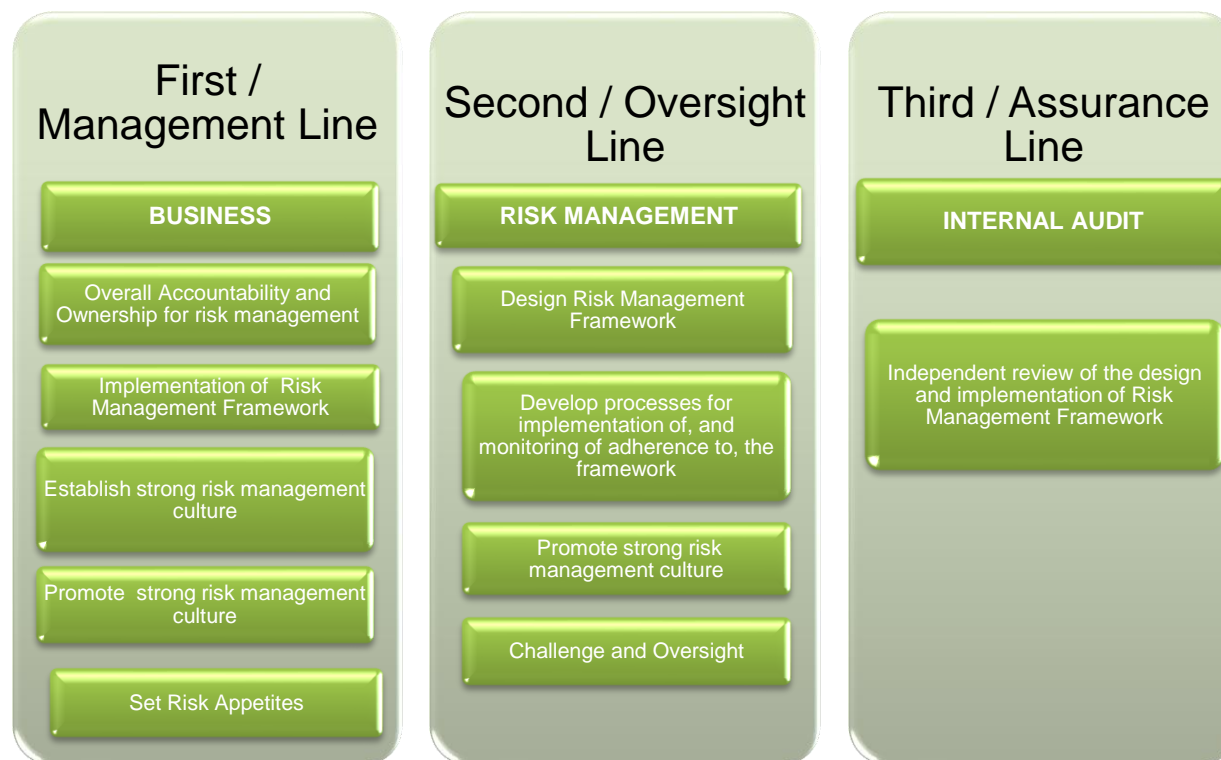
First / Management Line

BUSINESS

Overall Accountability and Ownership for risk management

Implementation of Risk Management Framework

Establish strong risk management culture

Promote strong risk management culture

Set Risk Appetites

Second / Oversight Line

RISK MANAGEMENT

Design Risk Management Framework

Develop processes for implementation of, and monitoring of adherence to, the framework

Promote strong risk management culture

Challenge and Oversight

Third / Assurance Line

INTERNAL AUDIT

Independent review of the design and implementation of Risk Management Framework